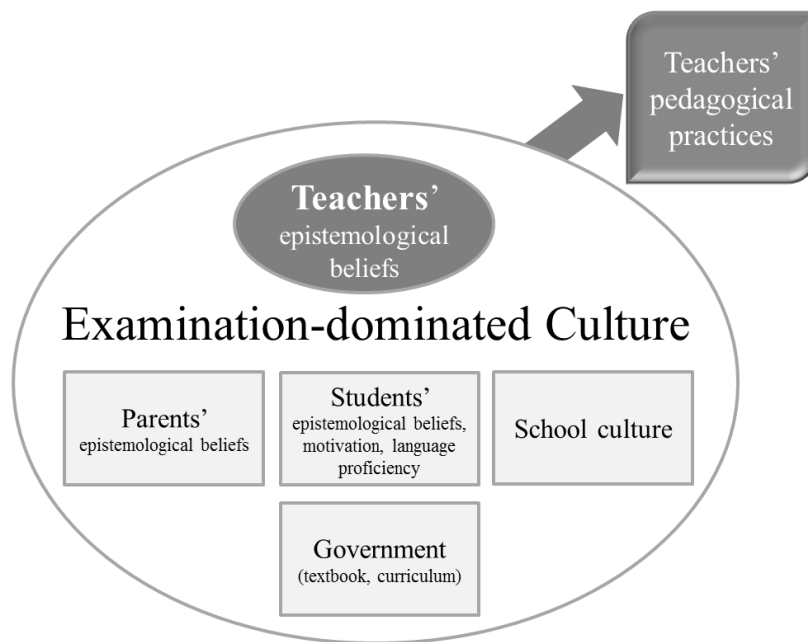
Teachers' pedagogical practices

Teachers' epistemological beliefs

Examination-dominated Culture

Parents' epistemological beliefs

Students' epistemological beliefs, motivation, language proficiency

School culture

Government (textbook, curriculum)